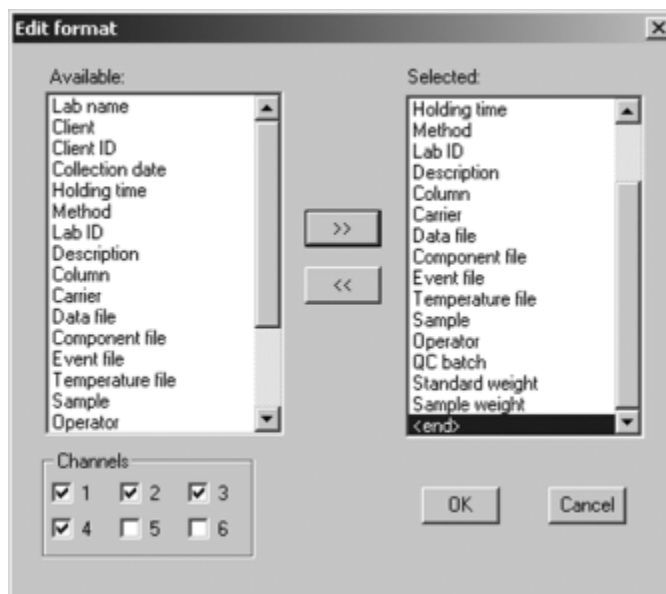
Edit format

Available:
Lab name
Client
Client ID
Collection date
Holding time
Method
Lab ID
Description
Column
Carrier
Data file
Component file
Event file
Temperature file
Sample
Operator

>>
<<

Selected:
Holding time
Method
Lab ID
Description
Column
Carrier
Data file
Component file
Event file
Temperature file
Sample
Operator
QC batch
Standard weight
Sample weight
<end>

Channels
1 2 3
4 5 6

OK
Cancel